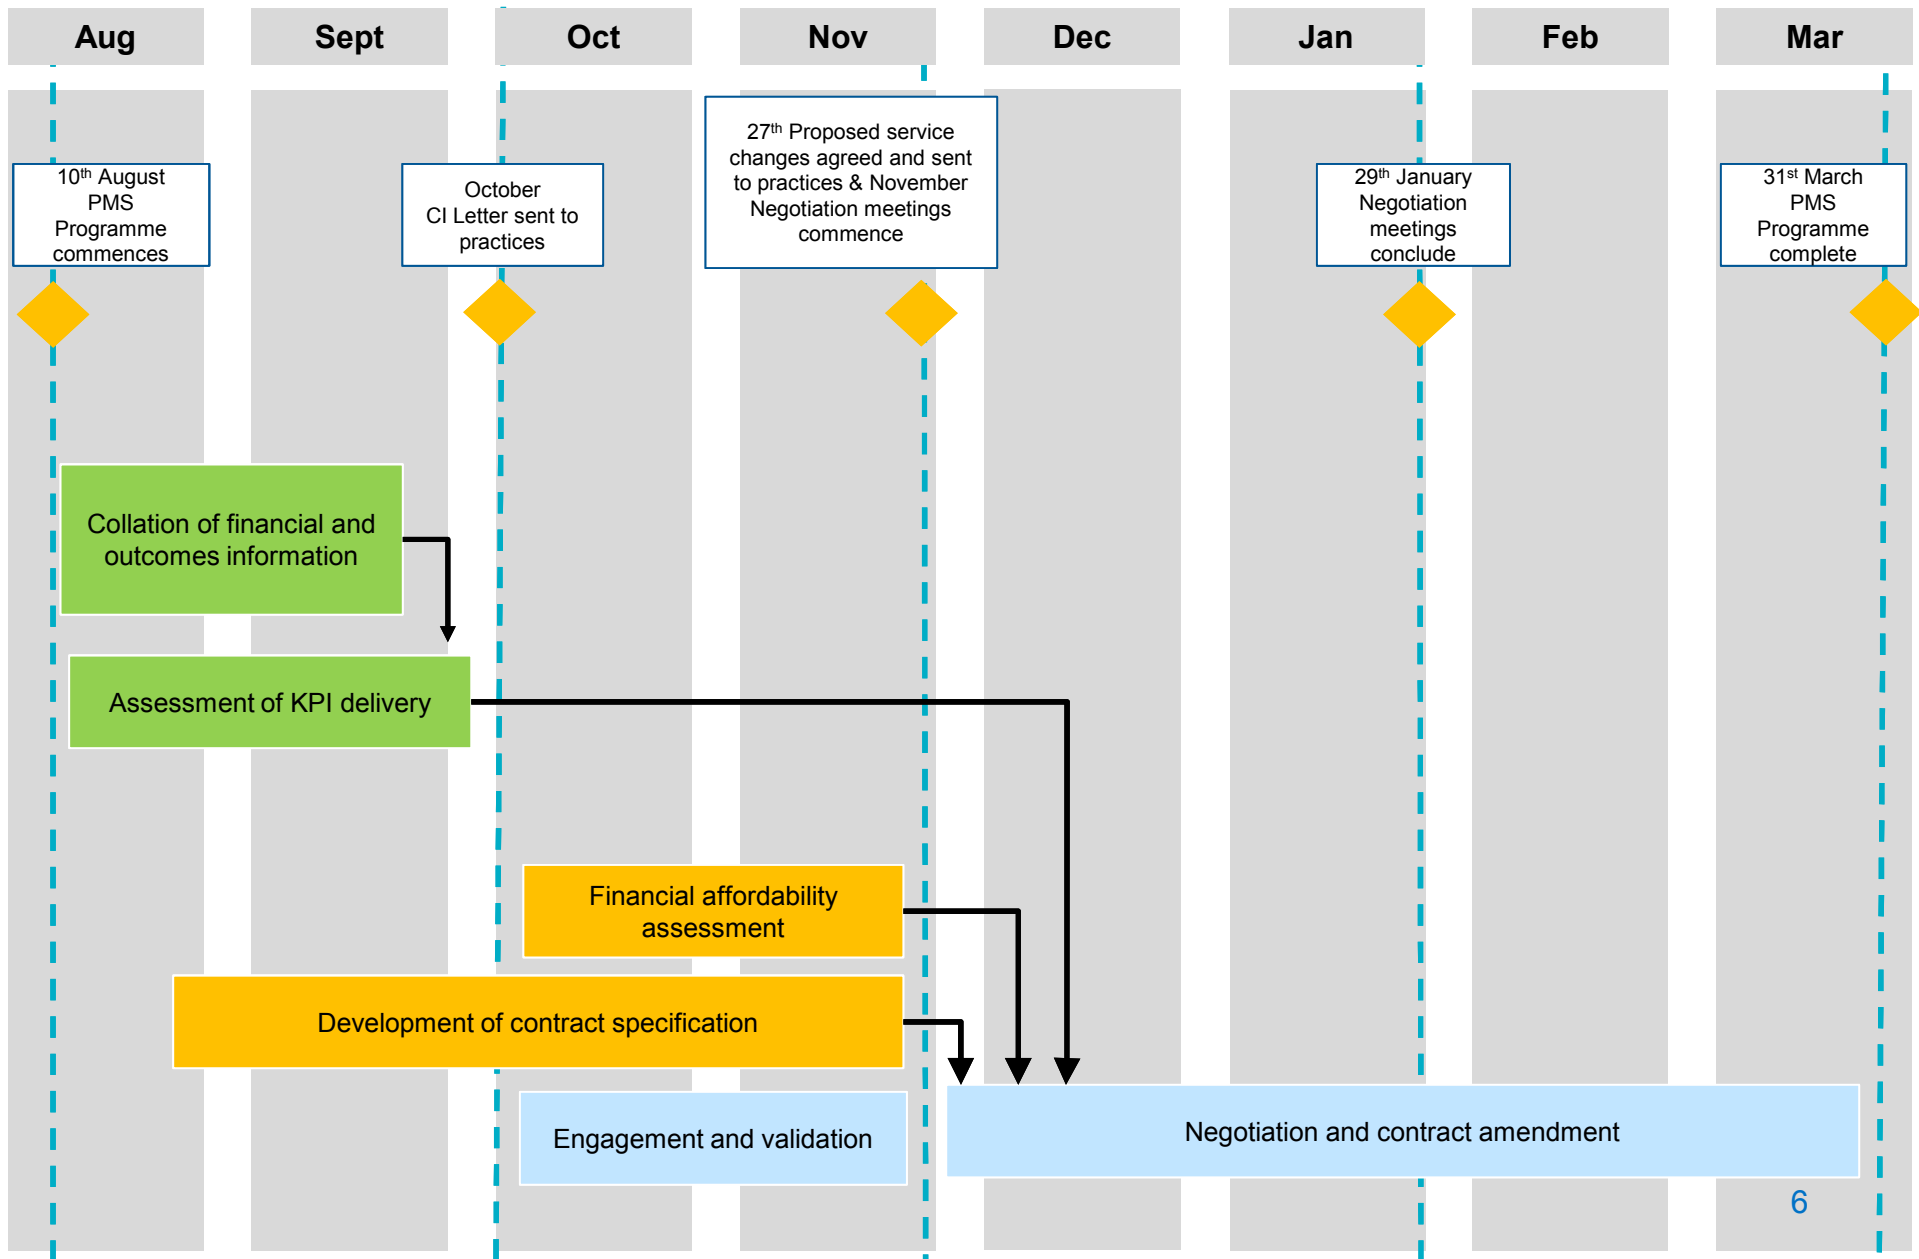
Aug
Sept
Oct
Nov
Dec
Jan
Feb
Mar

$10^{th}$ August PMS Programme commences

October CI Letter sent to practices

$27^{th}$ Proposed service changes agreed and sent to practices & November Negotiation meetings commence

$29^{th}$ January Negotiation meetings conclude

$31^{st}$ March PMS Programme complete

Collation of financial and outcomes information

Assessment of KPI delivery

Financial affordability assessment

Development of contract specification

Engagement and validation

Negotiation and contract amendment

6